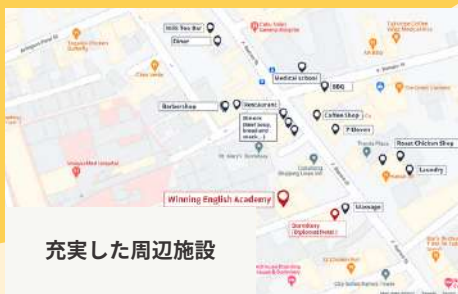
Milk Tea Bar
Diner
Medical school
BBQ
Barbershop
Restaurant
Stores (Beer shop, bread and snack...)
Coffee Shop
P-Mover
Roast Chicken Shop
Laundry
Winning English Academy
Massage
Dormitory Diplomat Hotel
充実した周辺施設